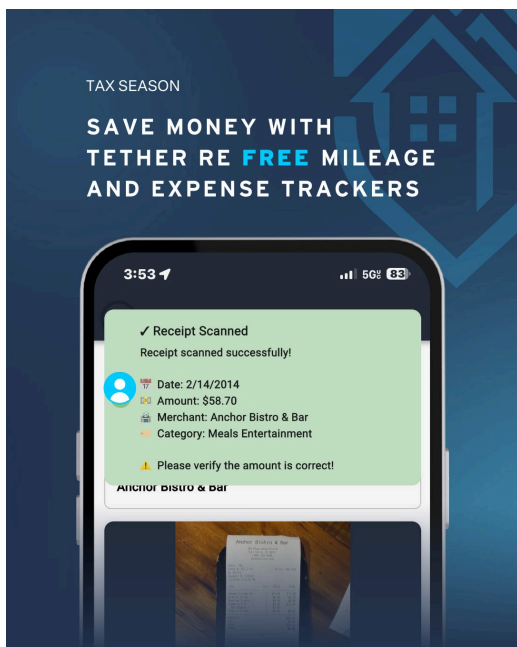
TAX SEASON

SAVE MONEY WITH TETHER RE FREE MILEAGE AND EXPENSE TRACKERS

3:53

5G 83

✓ Receipt Scanned

Receipt scanned successfully!

Date: 2/14/2014
Amount: $58.70
Merchant: Anchor Bistro & Bar
Category: Meals Entertainment

⚠️ Please verify the amount is correct!

Anchor Bistro & Bar